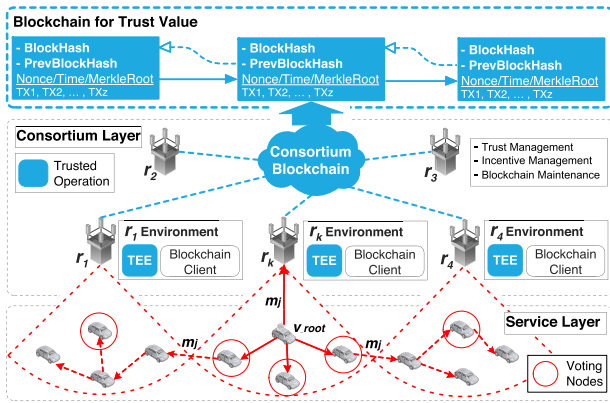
Blockchain for Trust Value

- BlockHash
- PrevBlockHash
Nonce/Time/MerkleRoot
TX1, TX2, … , TXz

- BlockHash
- PrevBlockHash
Nonce/Time/MerkleRoot
TX1, TX2, … , TXz

- BlockHash
- PrevBlockHash
Nonce/Time/MerkleRoot
TX1, TX2, … , TXz

Consortium Layer

Trusted Operation

$r_2$

Consortium Blockchain

$r_3$

- Trust Management
- Incentive Management
- Blockchain Maintenance

$r_1$ $r_1$ Environment TEE Blockchain Client

$r_k$ $r_k$ Environment TEE Blockchain Client

$r_4$ $r_4$ Environment TEE Blockchain Client

$m_j$

$m_j$

$v_{root}$

$m_j$

Service Layer

Voting Nodes